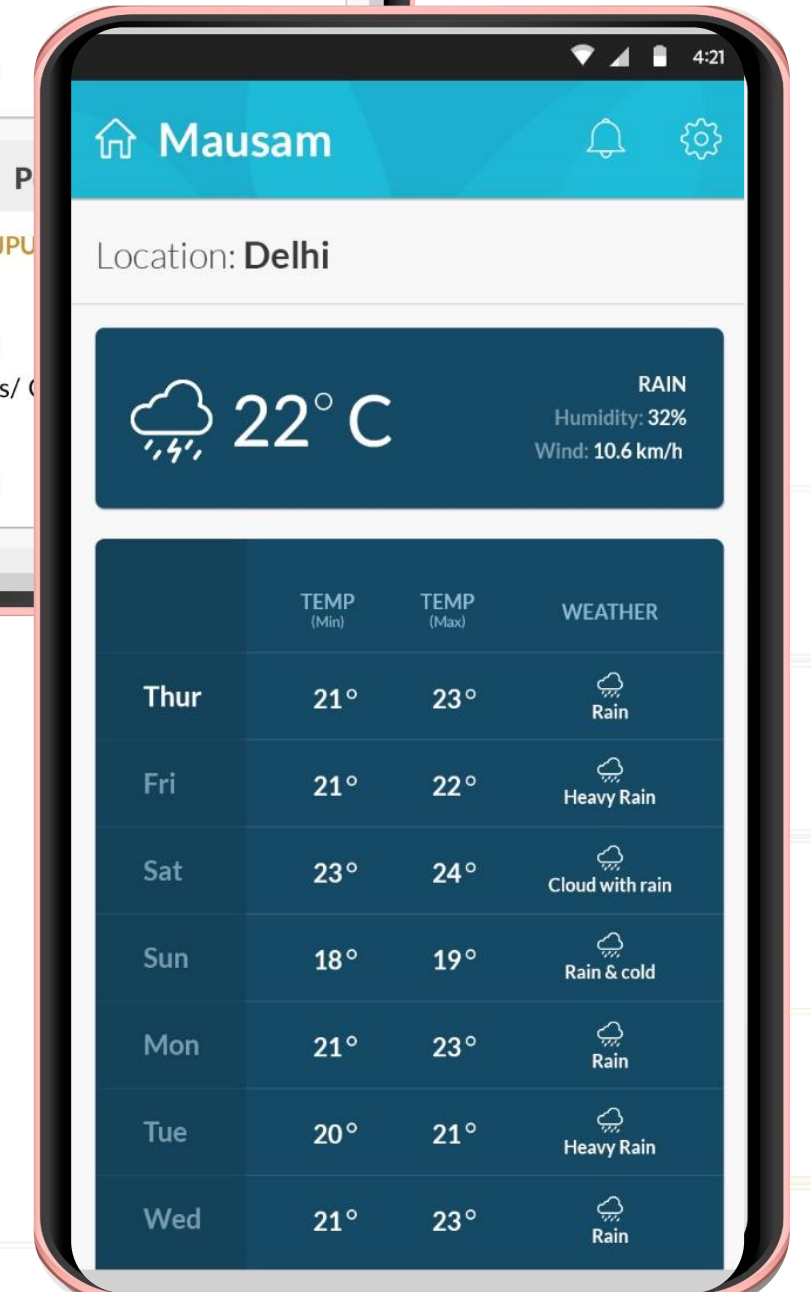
P
UPU
s/ (

4:21

Mausam

Location: Delhi

22° C

RAIN
Humidity: 32%
Wind: 10.6 km/h

| | TEMP (Min) | TEMP (Max) | WEATHER |
|---|---|---|---|
| Thur | 21° | 23° | Rain |
| Fri | 21° | 22° | Heavy Rain |
| Sat | 23° | 24° | Cloud with rain |
| Sun | 18° | 19° | Rain & cold |
| Mon | 21° | 23° | Rain |
| Tue | 20° | 21° | Heavy Rain |
| Wed | 21° | 23° | Rain |